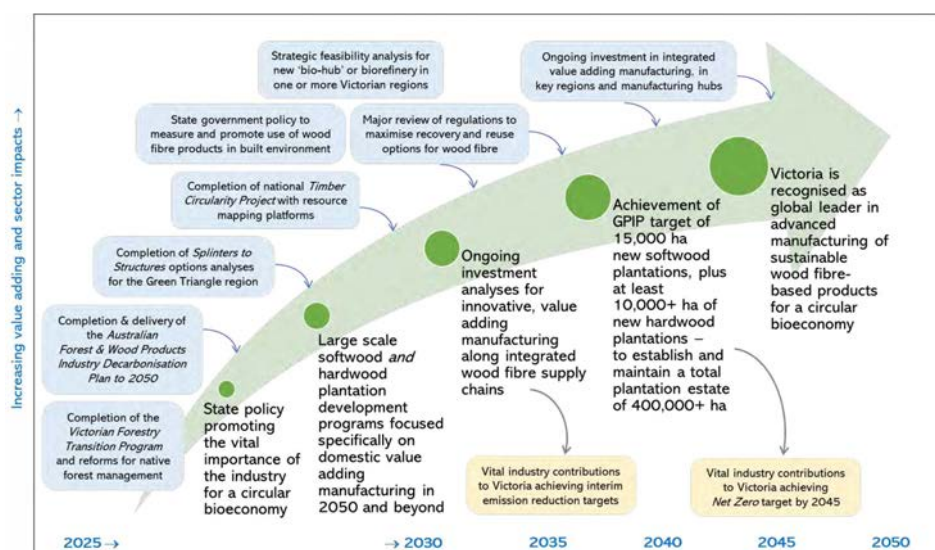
Increasing value adding and sector impacts →

Strategic feasibility analysis for new 'bio-hub' or biorefinery in one or more Victorian regions

Ongoing investment in integrated value adding manufacturing, in key regions and manufacturing hubs

State government policy to measure and promote use of wood fibre products in built environment

Major review of regulations to maximise recovery and reuse options for wood fibre

Completion of national *Timber Circularity Project* with resource mapping platforms

Completion of *Splinters to Structures* options analyses for the Green Triangle region

Completion & delivery of the *Australian Forest & Wood Products Industry Decarbonisation Plan to 2050*

Completion of the *Victorian Forestry Transition Program* and reforms for native forest management

State policy promoting the vital importance of the industry for a circular bioeconomy

Large scale softwood *and* hardwood plantation development programs focused specifically on domestic value adding manufacturing in 2050 and beyond

Ongoing investment analyses for innovative, value adding manufacturing along integrated wood fibre supply chains

Achievement of GPIP target of 15,000 ha new softwood plantations, plus at least 10,000+ ha of new hardwood plantations – to establish and maintain a total plantation estate of 400,000+ ha

Victoria is recognised as global leader in advanced manufacturing of sustainable wood fibre-based products for a circular bioeconomy

Vital industry contributions to Victoria achieving interim emission reduction targets

Vital industry contributions to Victoria achieving *Net Zero* target by 2045

2025 → → 2030 2035 2040 2045 2050